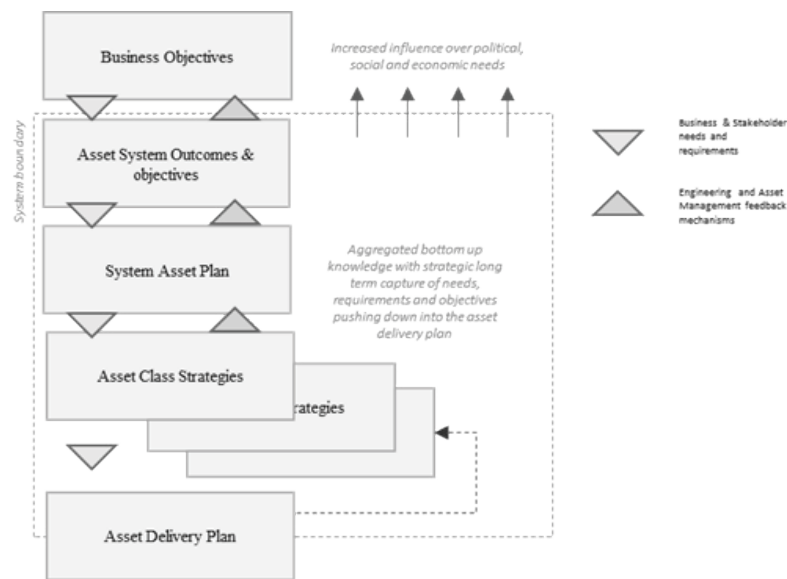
Business Objectives

Increased influence over political, social and economic needs

System boundary

Asset System Outcomes & objectives

Business & Stakeholder needs and requirements

Engineering and Asset Management feedback mechanisms

System Asset Plan

Aggregated bottom up knowledge with strategic long term capture of needs, requirements and objectives pushing down into the asset delivery plan

Asset Class Strategies

rategies

Asset Delivery Plan